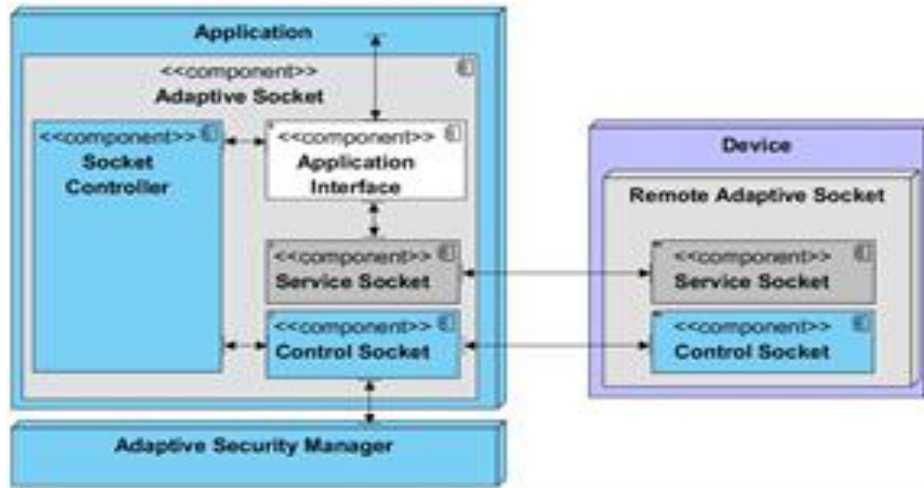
Application

<<component>>
Adaptive Socket

<<component>>
Socket Controller

<<component>>
Application Interface

<<component>>
Service Socket

<<component>>
Control Socket

Adaptive Security Manager

Device

Remote Adaptive Socket

<<component>>
Service Socket

<<component>>
Control Socket